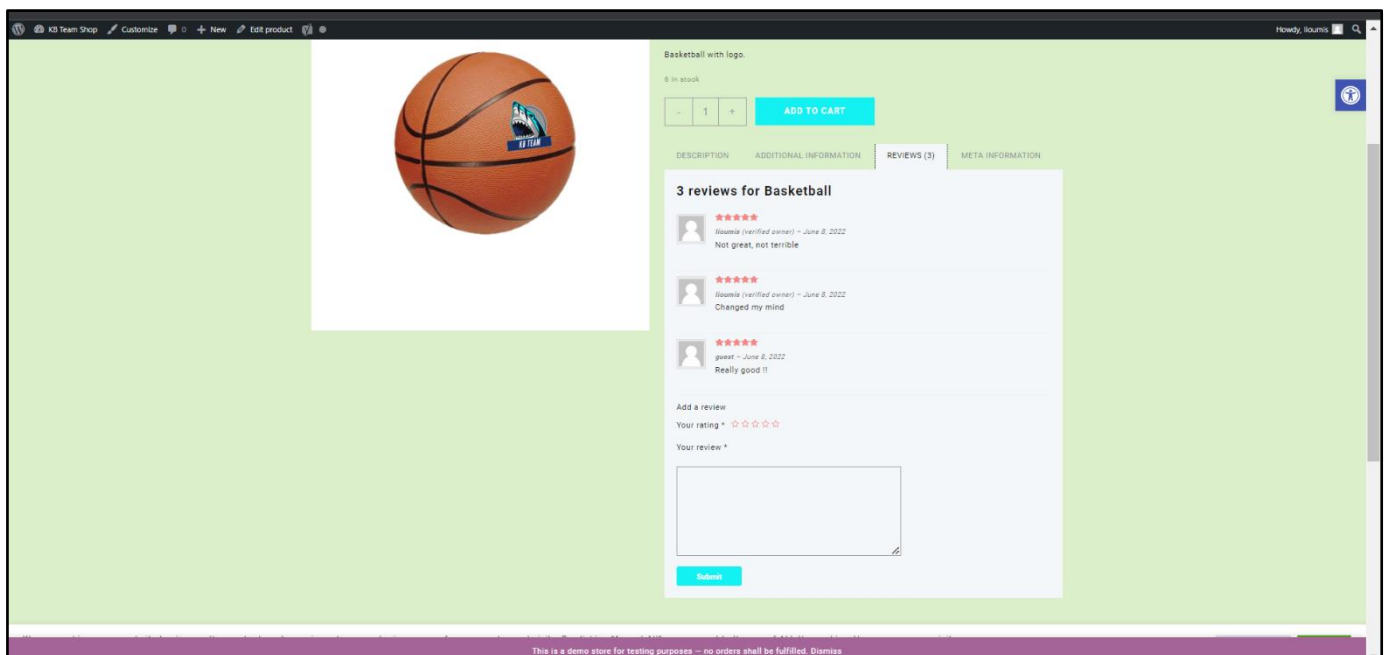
KB Team Shop Customize 0 New Edit product

Howdy, lloumis

KB TEAM

Basketball with logo.

6 in stock

- 1 +

ADD TO CART

DESCRIPTION ADDITIONAL INFORMATION REVIEWS (3) META INFORMATION

3 reviews for Basketball

★★★★★
lloumis (verified owner) – June 8, 2022
Not great, not terrible

★★★★★
lloumis (verified owner) – June 8, 2022
Changed my mind

★★★★★
guest – June 8, 2022
Really good !!

Add a review

Your rating * ☆☆☆☆☆

Your review *

Submit

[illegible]

This is a demo store for testing purposes — no orders shall be fulfilled. Dismiss